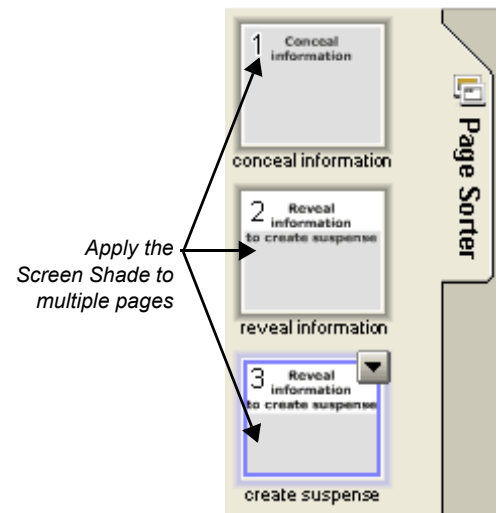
Apply the Screen Shade to multiple pages

1 Conceal information

conceal information

2 Reveal information to create suspense

reveal information

3 Reveal information to create suspense

create suspense

Page Sorter